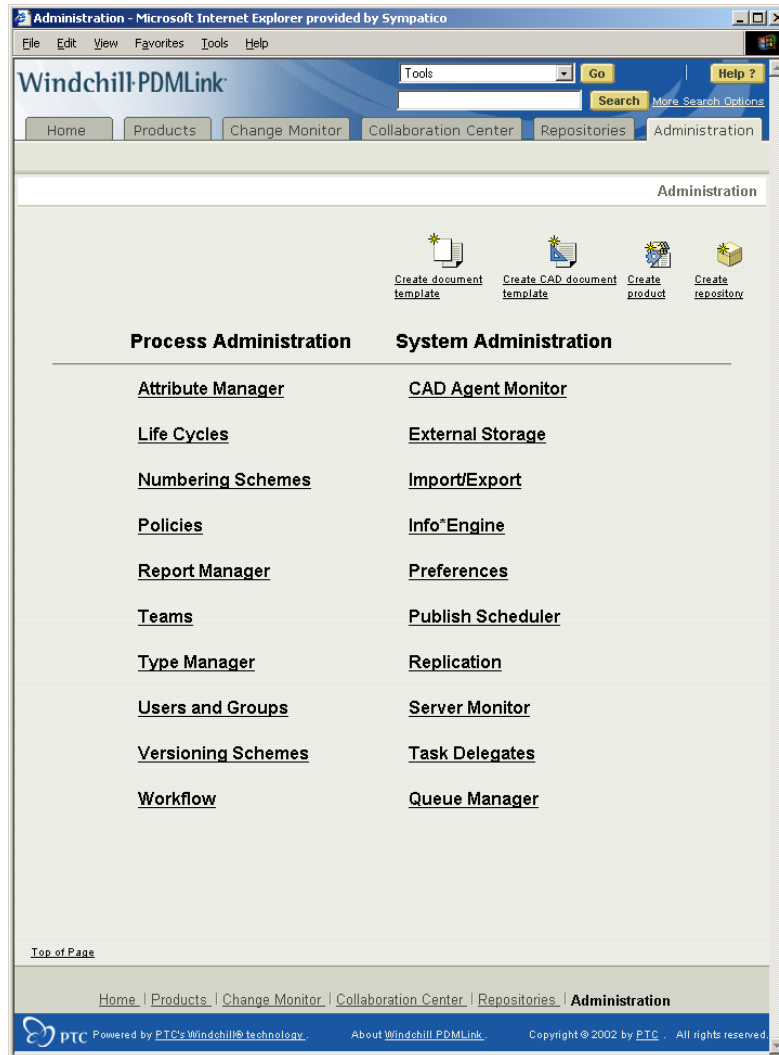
Administration - Microsoft Internet Explorer provided by Sympatico

File Edit View Favorites Tools Help

Windchill PDMLink

Tools Go Help ?

Search More Search Options

Home Products Change Monitor Collaboration Center Repositories Administration

Administration

Create document template Create CAD document template Create product Create repository

Process Administration

Attribute Manager

Life Cycles

Numbering Schemes

Policies

Report Manager

Teams

Type Manager

Users and Groups

Versioning Schemes

Workflow

System Administration

CAD Agent Monitor

External Storage

Import/Export

Info*Engine

Preferences

Publish Scheduler

Replication

Server Monitor

Task Delegates

Queue Manager

Top of Page

Home | Products | Change Monitor | Collaboration Center | Repositories | Administration

PTC Powered by PTC's Windchill® technology. About Windchill PDMLink. Copyright © 2002 by PTC. All rights reserved.